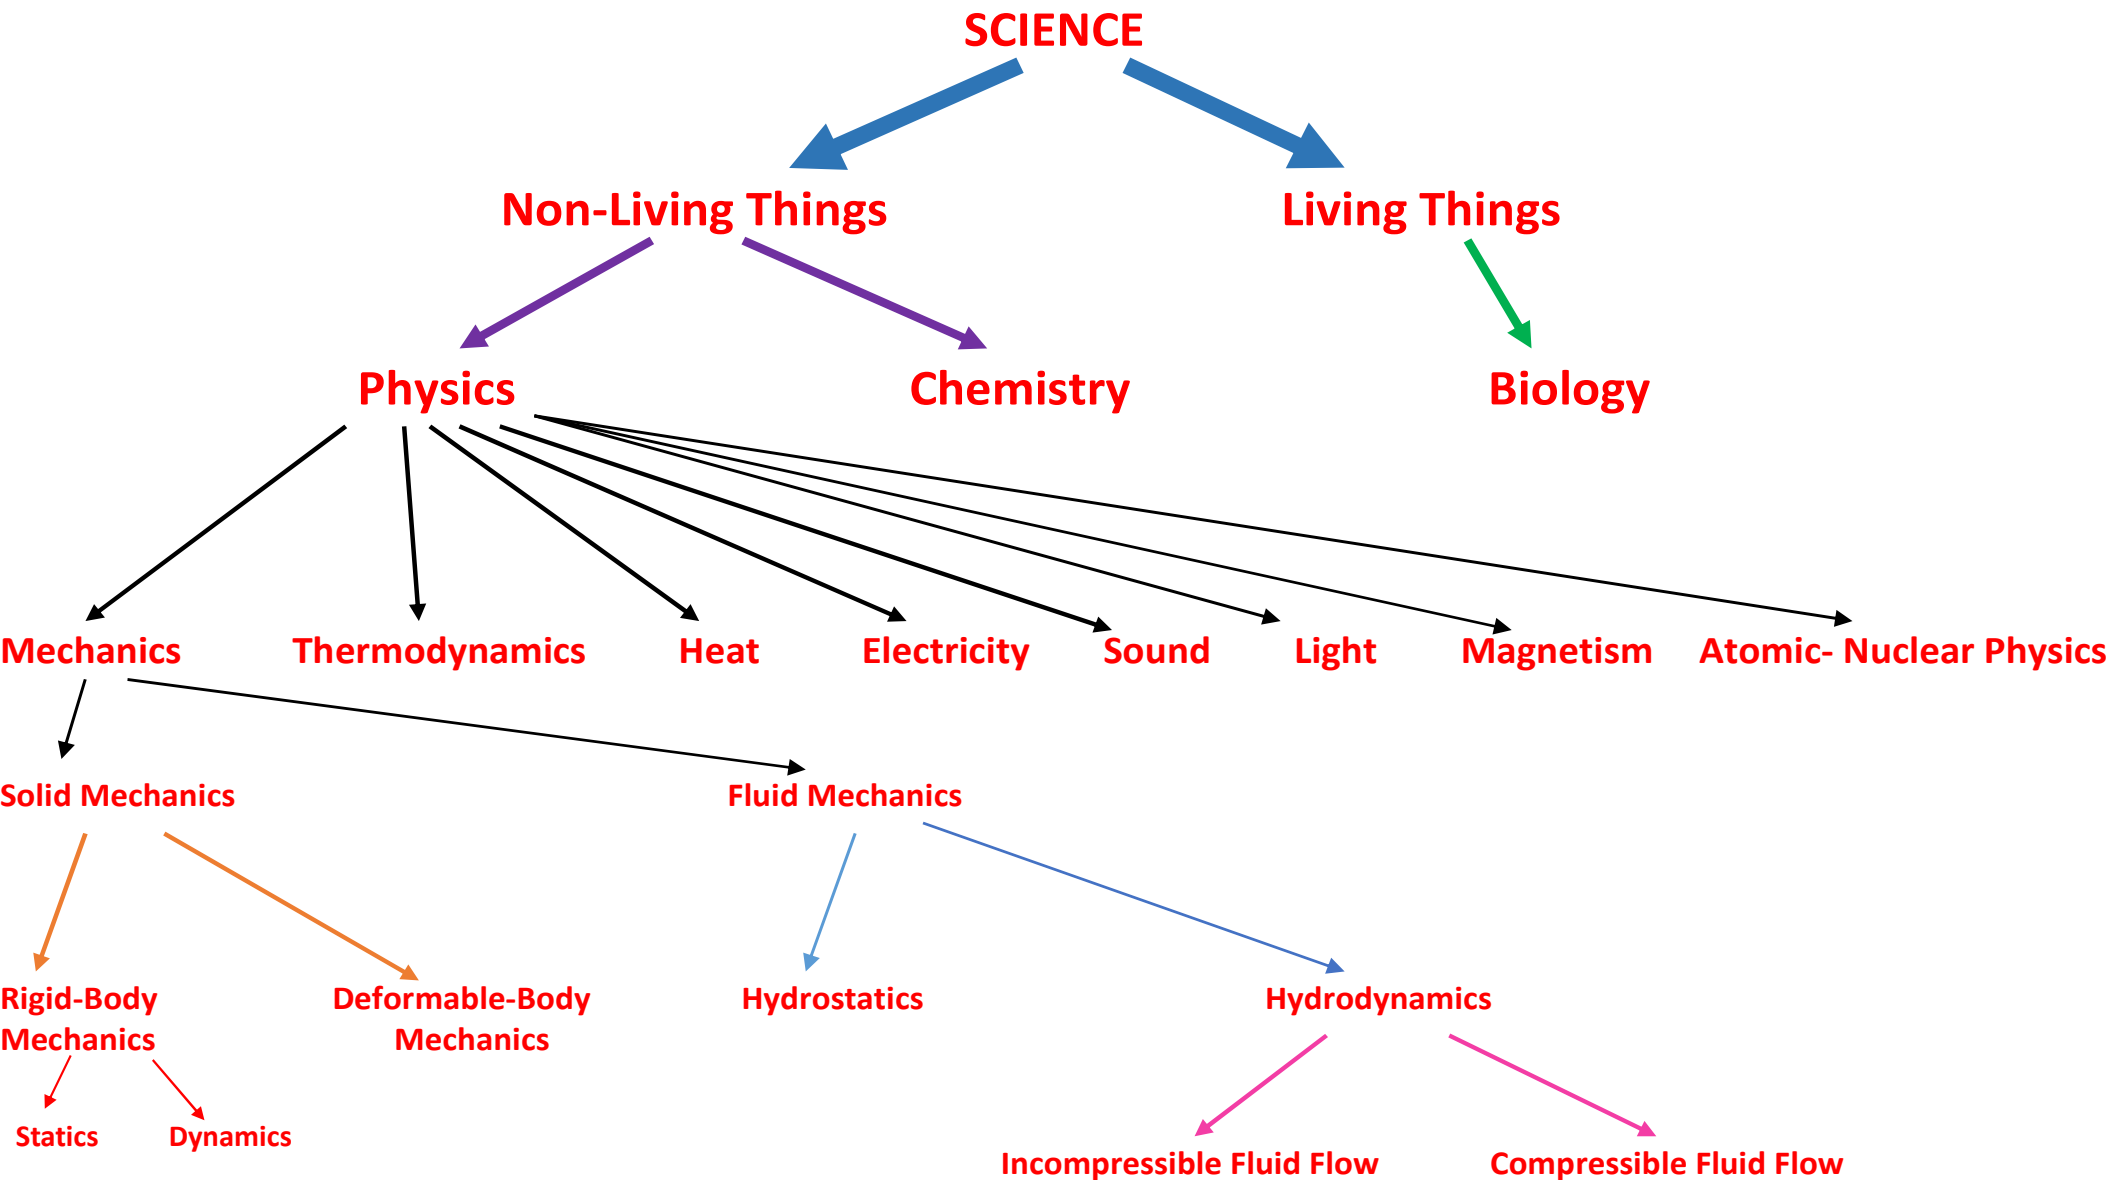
SCIENCE

Non-Living Things

Living Things

Physics

Chemistry

Biology

Mechanics

Thermodynamics

Heat

Electricity

Sound

Light

Magnetism

Atomic- Nuclear Physics

Solid Mechanics

Fluid Mechanics

Rigid-Body Mechanics

Deformable-Body Mechanics

Hydrostatics

Hydrodynamics

Statics

Dynamics

Incompressible Fluid Flow

Compressible Fluid Flow